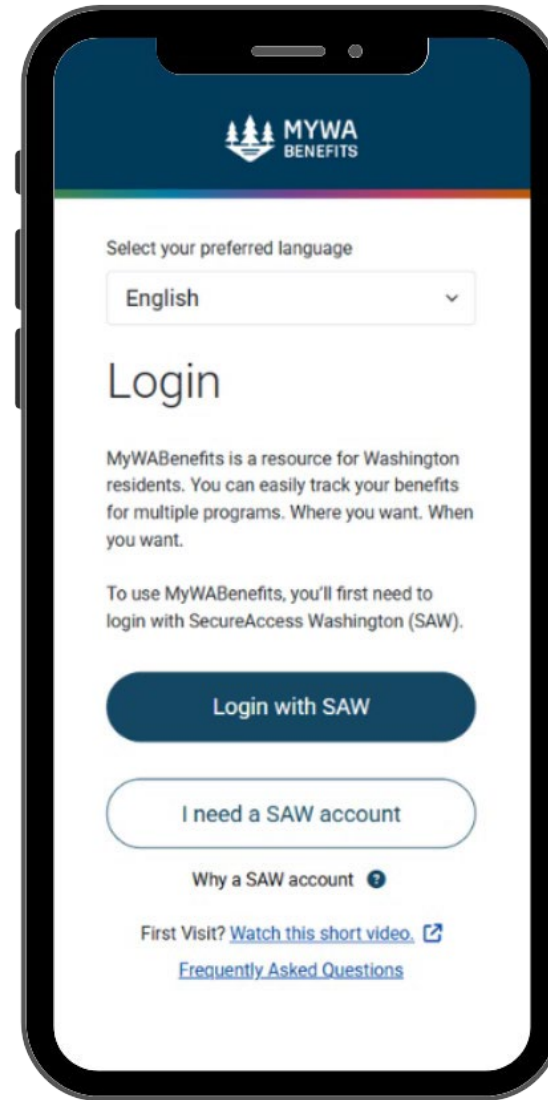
MYWA BENEFITS

Select your preferred language

English

Login

MyWABenefits is a resource for Washington residents. You can easily track your benefits for multiple programs. Where you want. When you want.

To use MyWABenefits, you'll first need to login with SecureAccess Washington (SAW).

Login with SAW

I need a SAW account

Why a SAW account

First Visit? Watch this short video.

Frequently Asked Questions